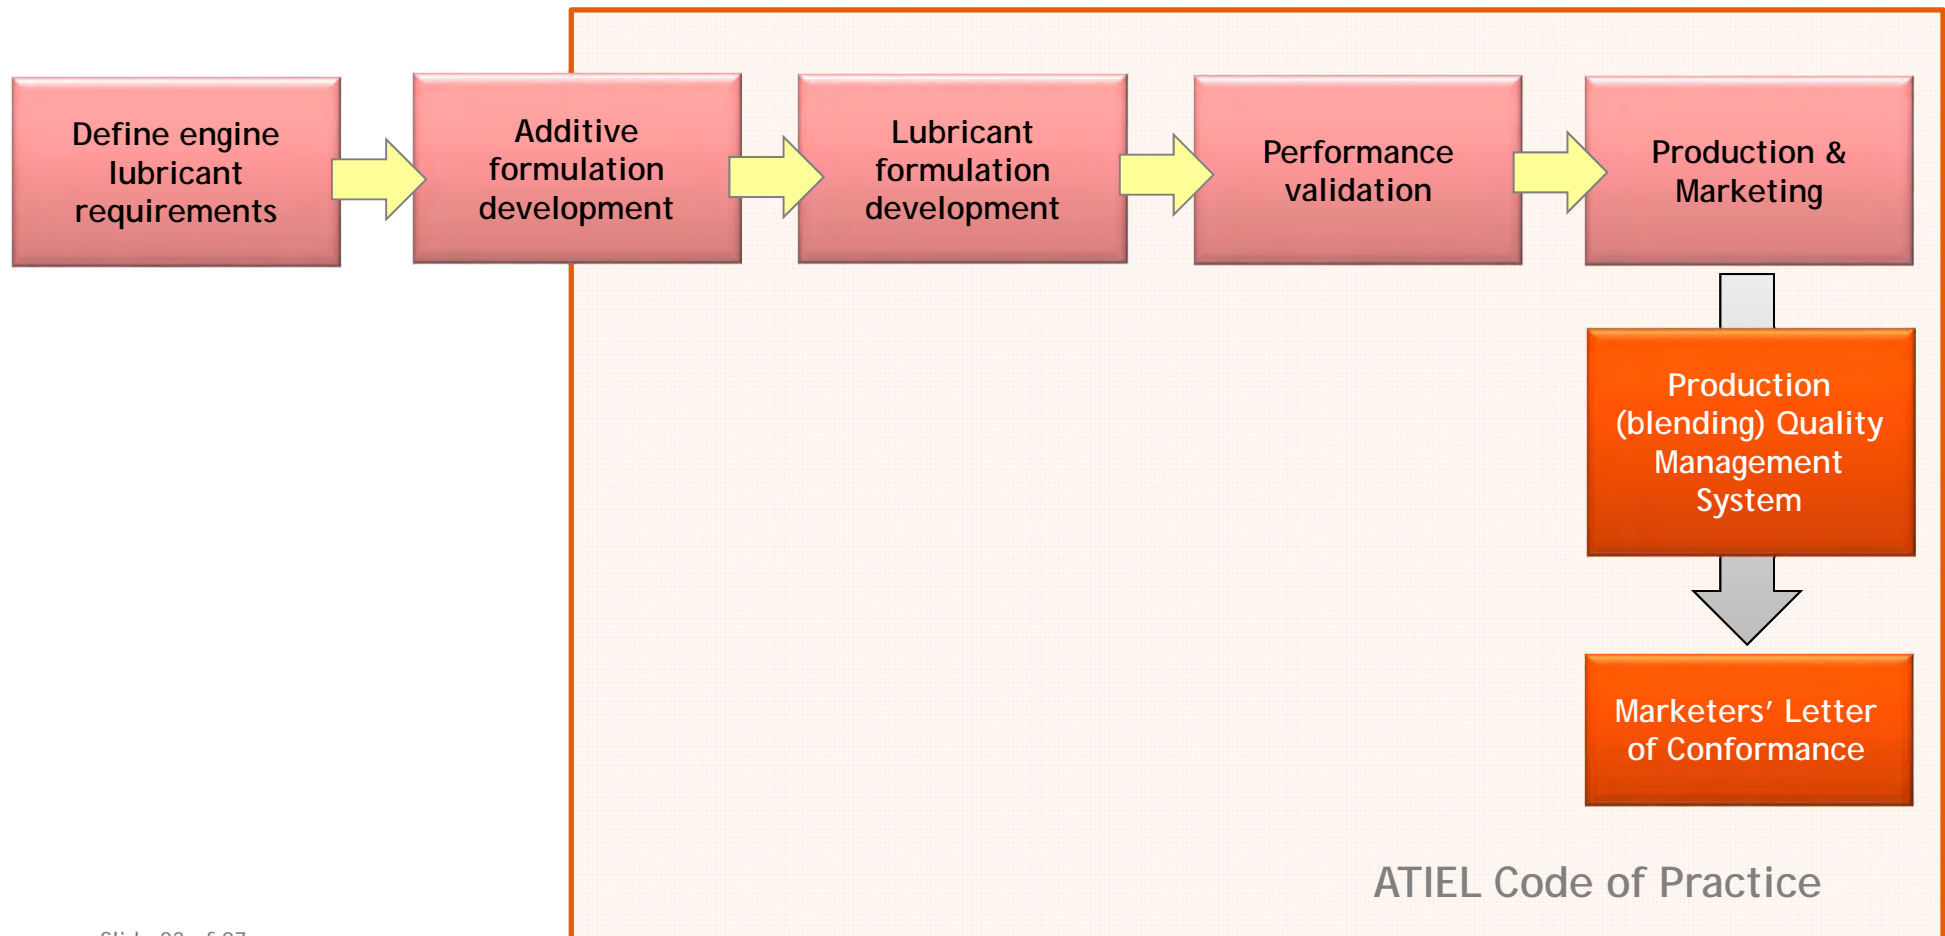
Define engine lubricant requirements

Additive formulation development

Lubricant formulation development

Performance validation

Production & Marketing

Production (blending) Quality Management System

Marketers' Letter of Conformance

ATIEL Code of Practice

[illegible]